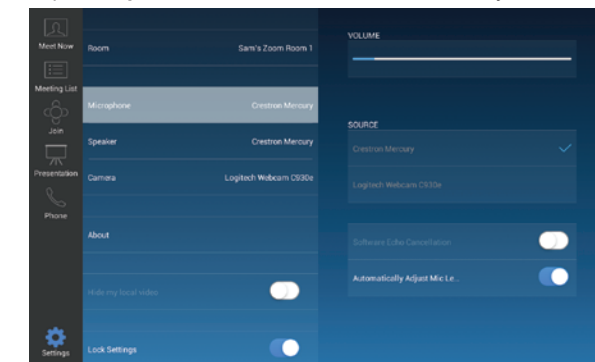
Meet Now
Meeting List
Join
Presentation
Phone
Settings

Room Sam's Zoom Room 1
Microphone Crestron Mercury
Speaker Crestron Mercury
Camera Logitech Webcam C930e
About
Hide my local video
Lock Settings

VOLUME

SOURCE
Crestron Mercury
Logitech Webcam C930e

Software Echo Cancellation
Automatically Adjust Mic Le...